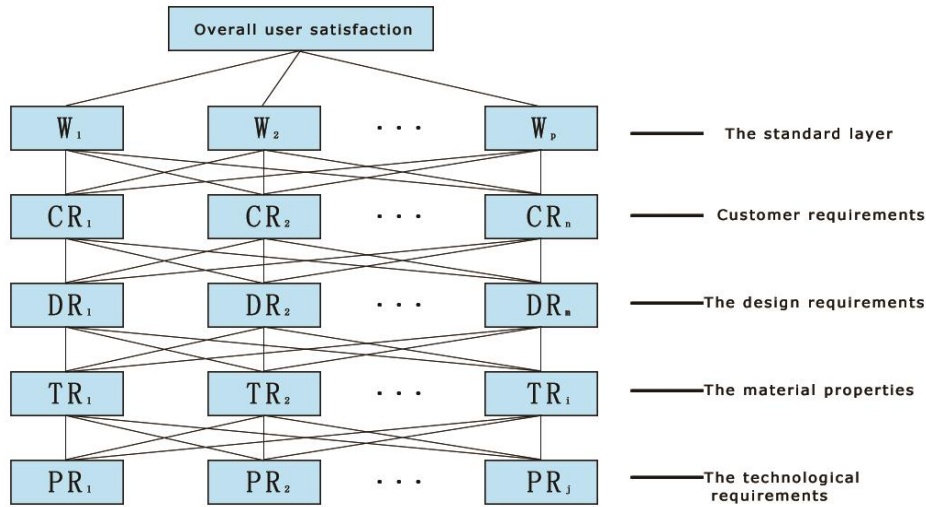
Overall user satisfaction

$W_1$ $W_2$ · · · $W_p$ The standard layer

$CR_1$ $CR_2$ · · · $CR_n$ Customer requirements

$DR_1$ $DR_2$ · · · $DR_m$ The design requirements

$TR_1$ $TR_2$ · · · $TR_i$ The material properties

$PR_1$ $PR_2$ · · · $PR_j$ The technological requirements